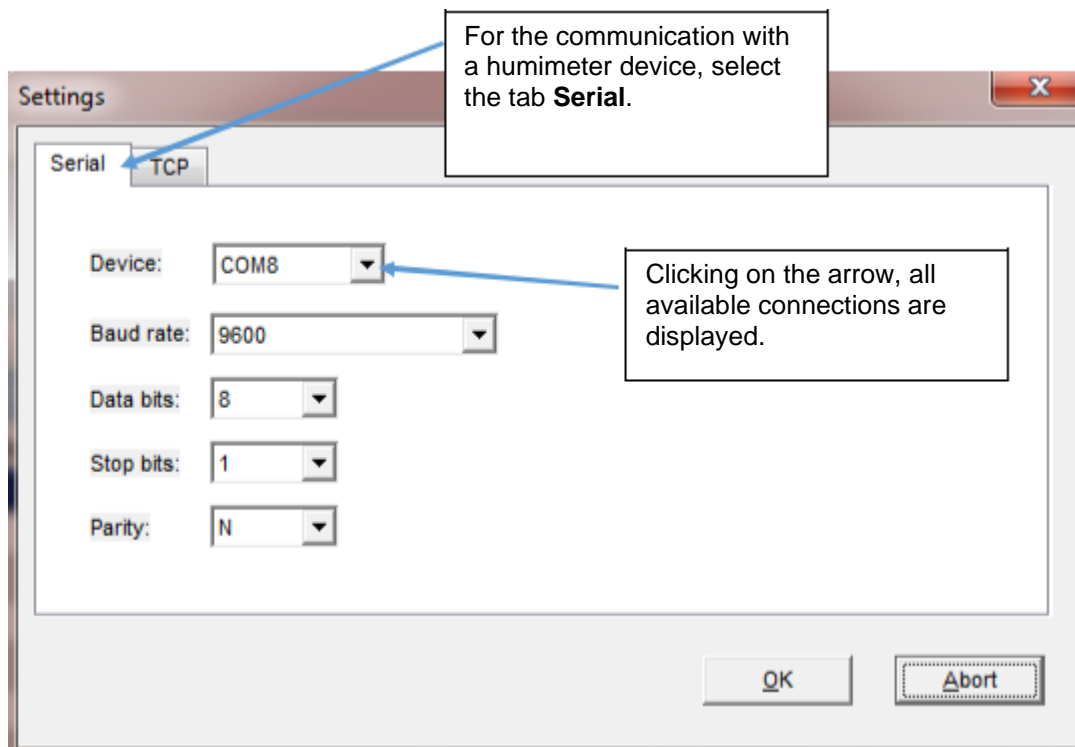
For the communication with a humimeter device, select the tab **Serial**.

Settings

x

Serial

TCP

Device: COM8

Clicking on the arrow, all available connections are displayed.

Baud rate: 9600

Data bits: 8

Stop bits: 1

Parity: N

OK

Abort